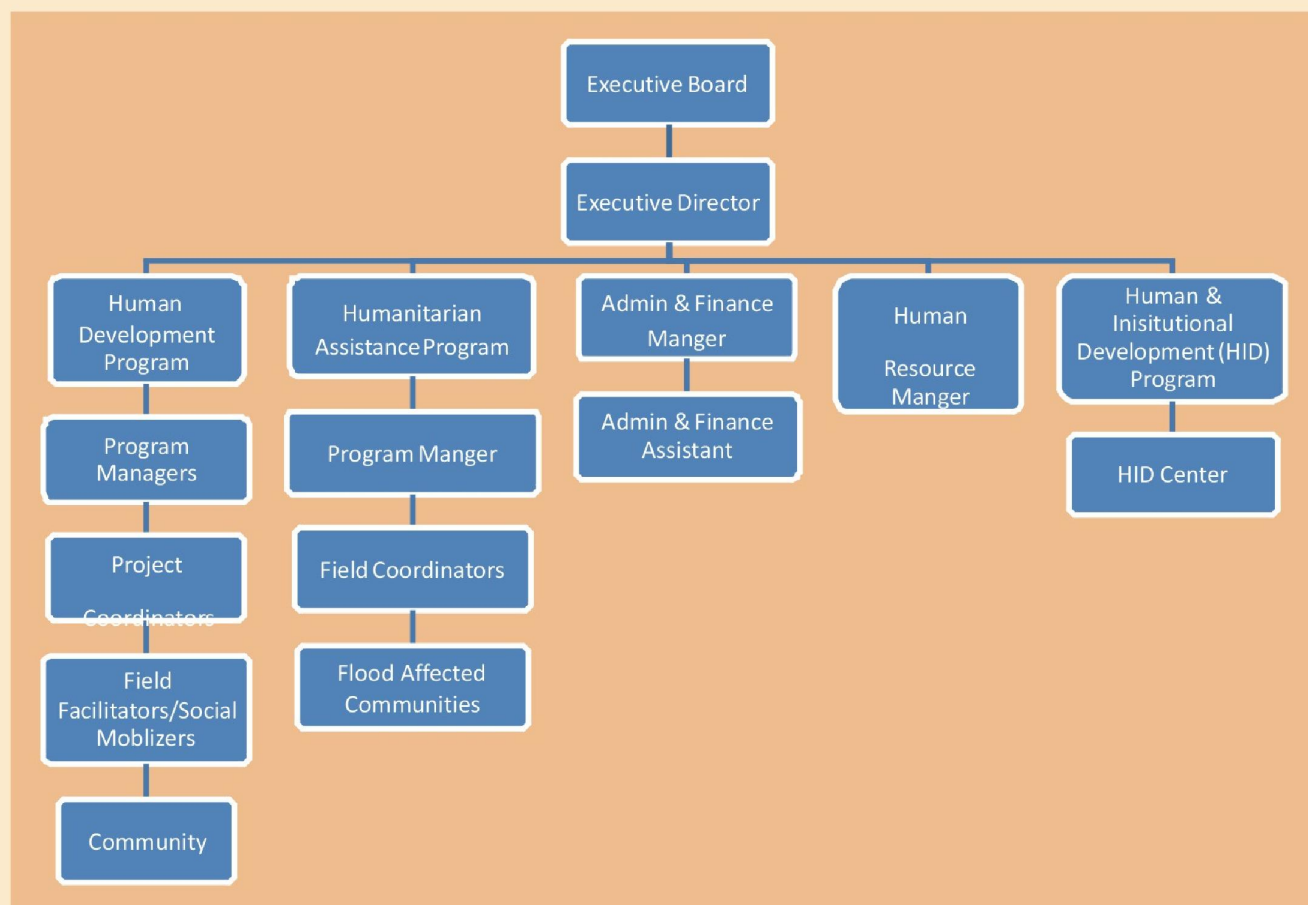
Executive Board

Executive Director

Human Development Program

Program Managers

Project Coordinators

Field Facilitators/Social Moblizers

Community

Humanitarian Assistance Program

Program Manger

Field Coordinators

Flood Affected Communities

Admin & Finance Manger

Admin & Finance Assistant

Human Resource Manger

Human & Inisitutional Development (HID) Program

HID Center